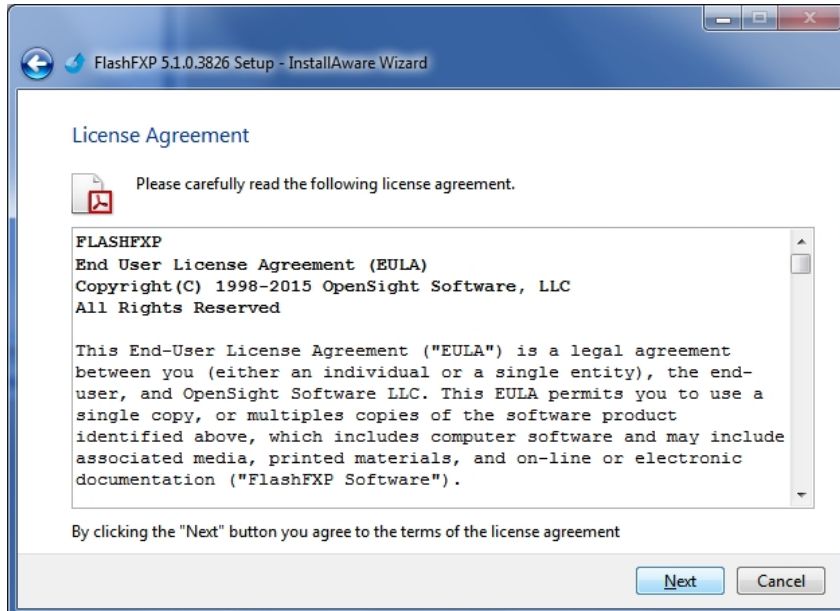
FlashFXP 5.1.0.3826 Setup - InstallAware Wizard

License Agreement

Please carefully read the following license agreement.

FLASHFXP
End User License Agreement (EULA)
Copyright(C) 1998-2015 OpenSight Software, LLC
All Rights Reserved

This End-User License Agreement ("EULA") is a legal agreement between you (either an individual or a single entity), the end-user, and OpenSight Software LLC. This EULA permits you to use a single copy, or multiples copies of the software product identified above, which includes computer software and may include associated media, printed materials, and on-line or electronic documentation ("FlashFXP Software").

By clicking the "Next" button you agree to the terms of the license agreement

Next

Cancel